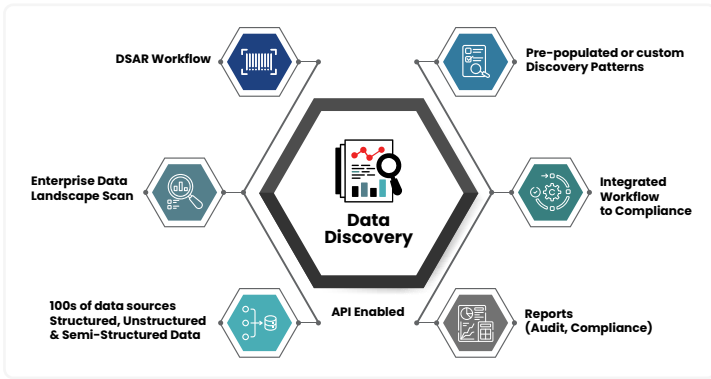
DSAR Workflow

Pre-populated or custom Discovery Patterns

Enterprise Data Landscape Scan

Data Discovery

Integrated Workflow to Compliance

100s of data sources Structured, Unstructured & Semi-Structured Data

API Enabled

Reports (Audit, Compliance)